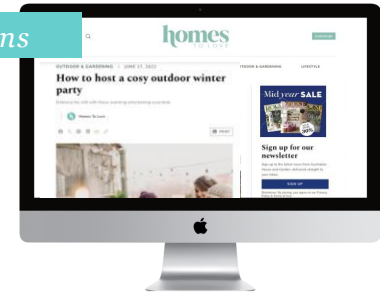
ns

homes TO LOVE

SUBSCRIBE

OUTDOOR & GARDENING | JUNE 17, 2022

How to host a cosy outdoor winter party

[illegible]

Homes To Love

PRINT

TDOOR & GARDENING

LIFESTYLE

Mid year SALE

Sign up for our newsletter

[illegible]

SIGN UP

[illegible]